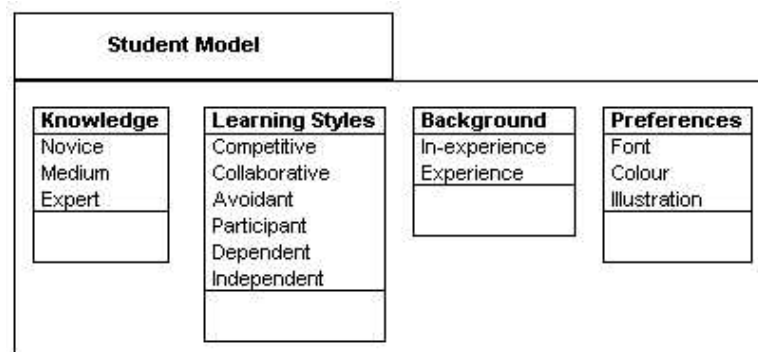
Student Model

Knowledge
Novice
Medium
Expert

Learning Styles
Competitive
Collaborative
Avoidant
Participant
Dependent
Independent

Background
In-experience
Experience

Preferences
Font
Colour
Illustration